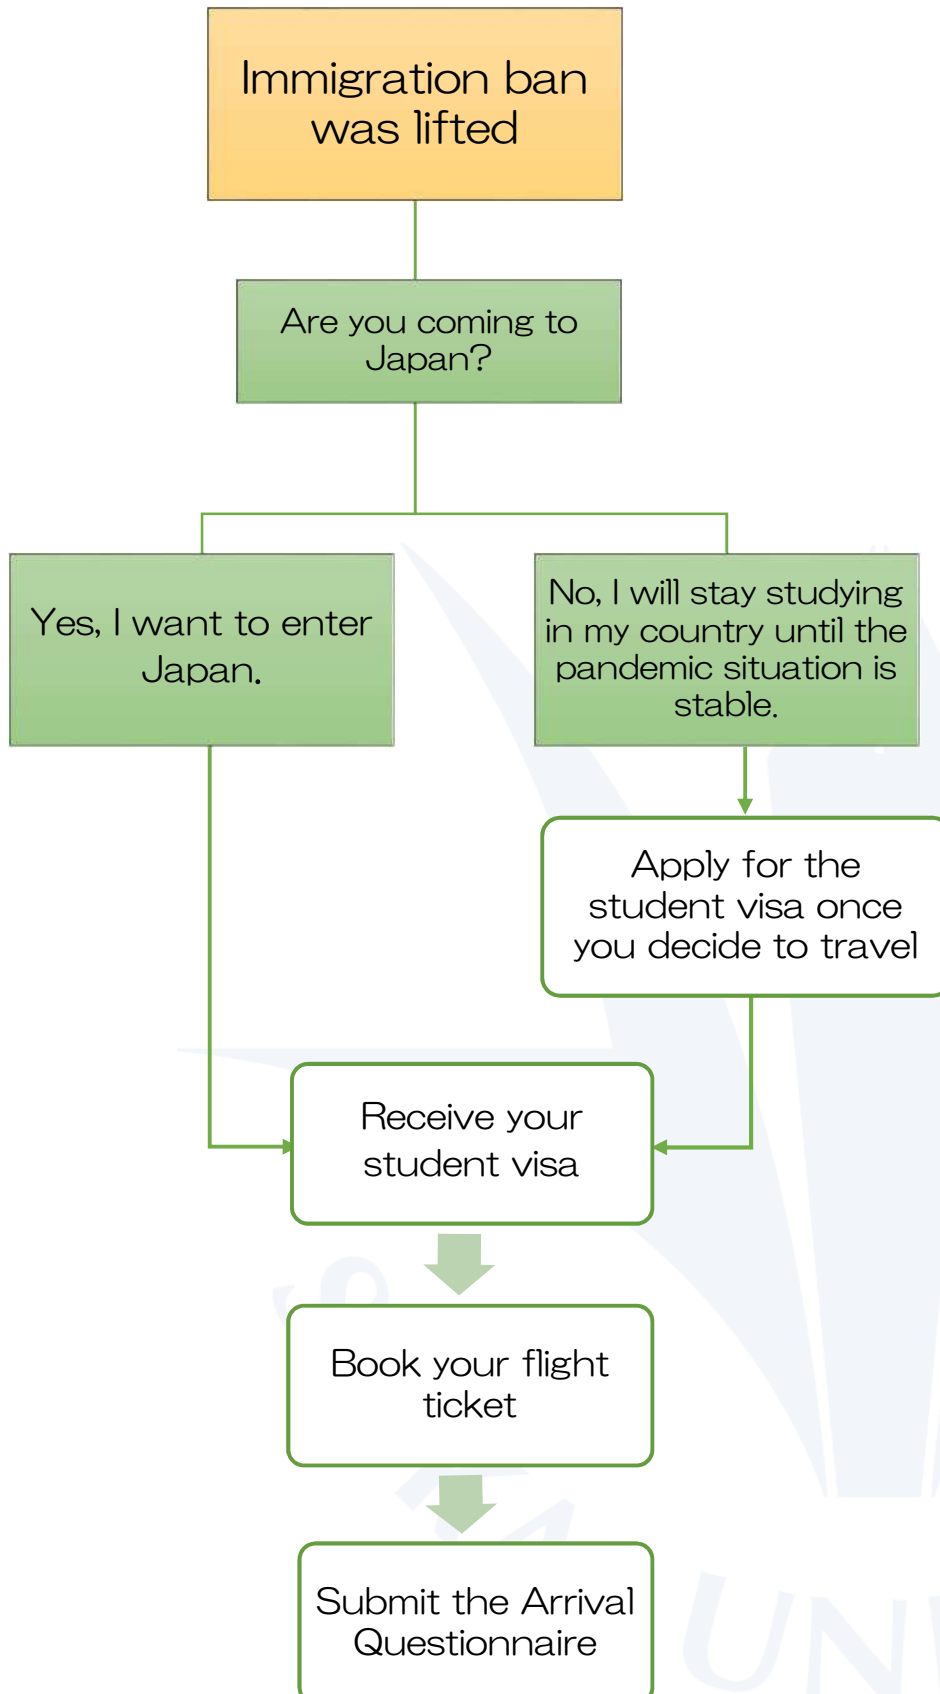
Immigration ban was lifted

Are you coming to Japan?

Yes, I want to enter Japan.

No, I will stay studying in my country until the pandemic situation is stable.

Apply for the student visa once you decide to travel

Receive your student visa

Book your flight ticket

Submit the Arrival Questionnaire